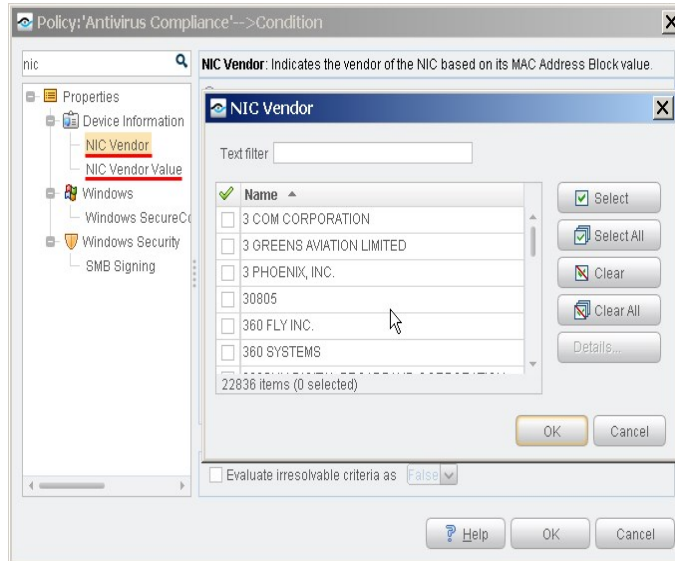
Policy:'Antivirus Compliance'-->Condition

nic

NIC Vendor: Indicates the vendor of the NIC based on its MAC Address Block value.

Properties
Device Information
NIC Vendor
NIC Vendor Value
Windows
Windows SecureC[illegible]
Windows Security
SMB Signing

NIC Vendor

Text filter

| | Name ▲ |
|---|---|
| | 3 COM CORPORATION |
| | 3 GREENS AVIATION LIMITED |
| | 3 PHOENIX, INC. |
| | 30805 |
| | 360 FLY INC. |
| | 360 SYSTEMS |
| | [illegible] |

22836 items (0 selected)

Select
Select All
Clear
Clear All
Details...

OK
Cancel

Evaluate irresolvable criteria as False

Help
OK
Cancel